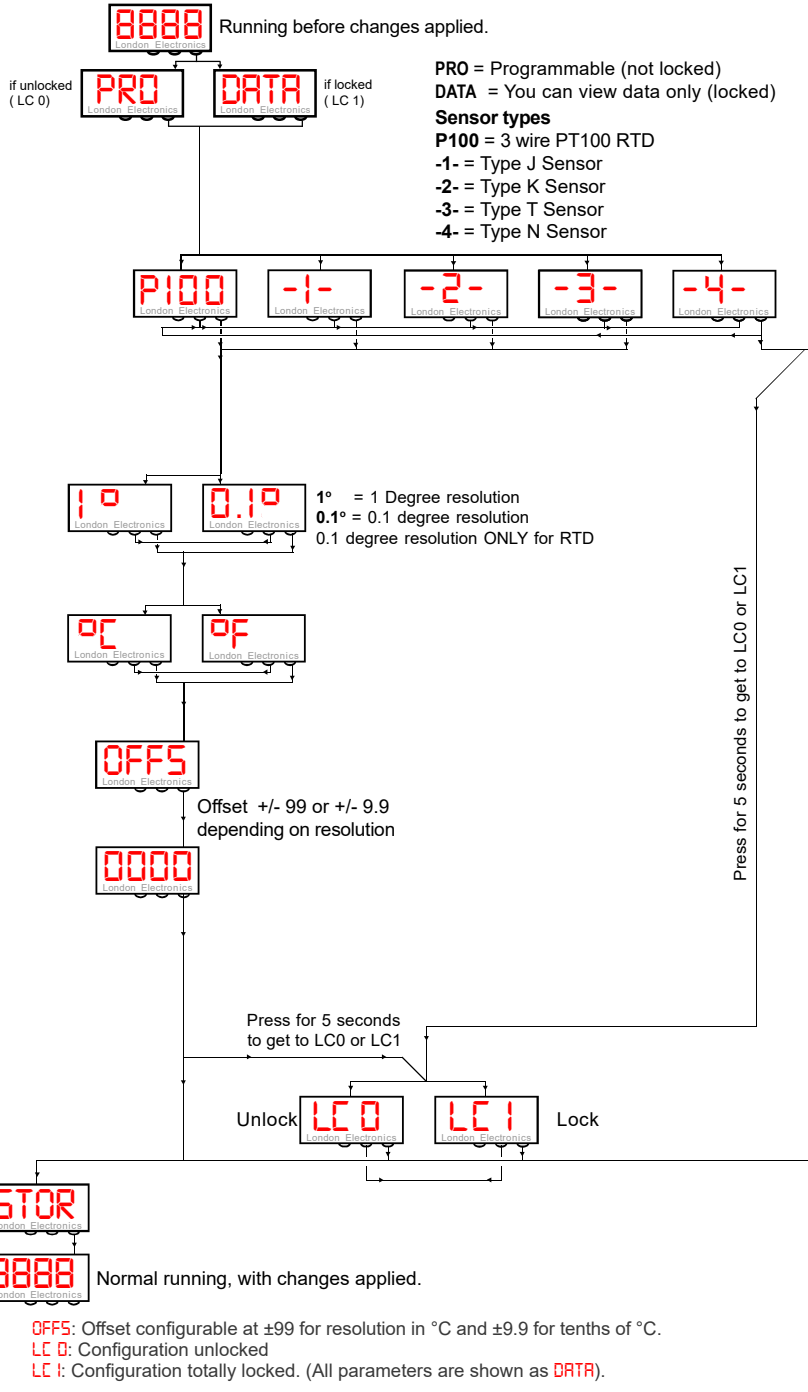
8888 London Electronics Running before changes applied.

if unlocked ( LC 0) PRO London Electronics

DATA London Electronics if locked ( LC 1)

**PRO** = Programmable (not locked)
**DATA** = You can view data only (locked)
**Sensor types**
**P100** = 3 wire PT100 RTD
**-1-** = Type J Sensor
**-2-** = Type K Sensor
**-3-** = Type T Sensor
**-4-** = Type N Sensor

P100 London Electronics
-1- London Electronics
-2- London Electronics
-3- London Electronics
-4- London Electronics

1° London Electronics
0.1° London Electronics

**1°** = 1 Degree resolution
**0.1°** = 0.1 degree resolution
0.1 degree resolution ONLY for RTD

°C London Electronics
°F London Electronics

OFFS London Electronics

Offset +/- 99 or +/- 9.9 depending on resolution

0000 London Electronics

Press for 5 seconds to get to LC0 or LC1

Press for 5 seconds to get to LC0 or LC1

Unlock LC 0 London Electronics
LC 1 London Electronics Lock

STOR London Electronics

8888 London Electronics Normal running, with changes applied.

OFFS: Offset configurable at ±99 for resolution in °C and ±9.9 for tenths of °C.
LC 0: Configuration unlocked
LC 1: Configuration totally locked. (All parameters are shown as DATA).